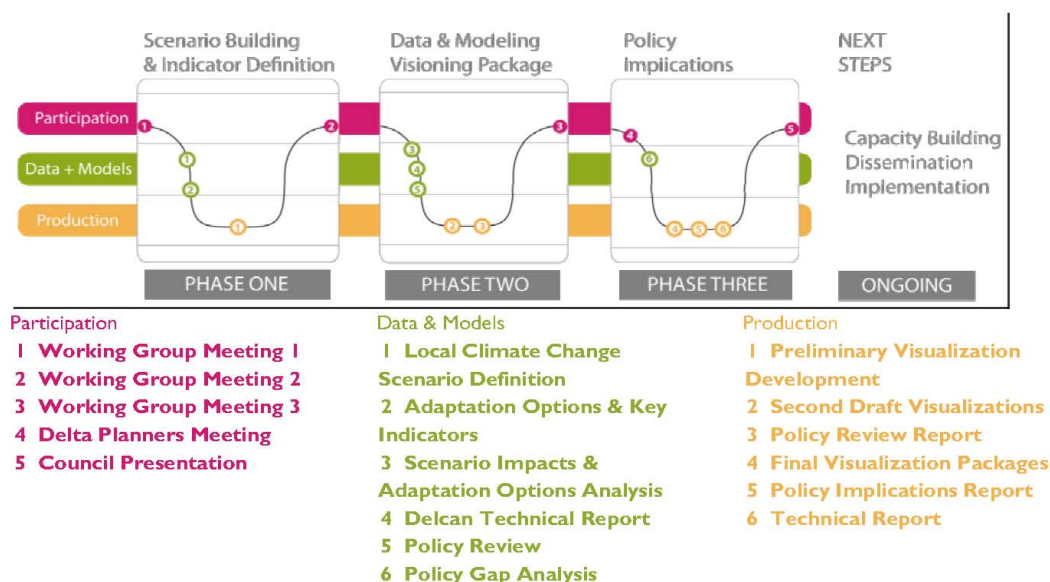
Scenario Building & Indicator Definition

Data & Modeling Visioning Package

Policy Implications

NEXT STEPS

Participation

Data + Models

Production

1 2 1 2 1 3 4 5 2 3 3 4 6 4 5 6 5

Capacity Building
Dissemination
Implementation

PHASE ONE

PHASE TWO

PHASE THREE

ONGOING

Participation
1 Working Group Meeting 1
2 Working Group Meeting 2
3 Working Group Meeting 3
4 Delta Planners Meeting
5 Council Presentation

Data & Models
1 Local Climate Change Scenario Definition
2 Adaptation Options & Key Indicators
3 Scenario Impacts & Adaptation Options Analysis
4 Delcan Technical Report
5 Policy Review
6 Policy Gap Analysis

Production
1 Preliminary Visualization Development
2 Second Draft Visualizations
3 Policy Review Report
4 Final Visualization Packages
5 Policy Implications Report
6 Technical Report